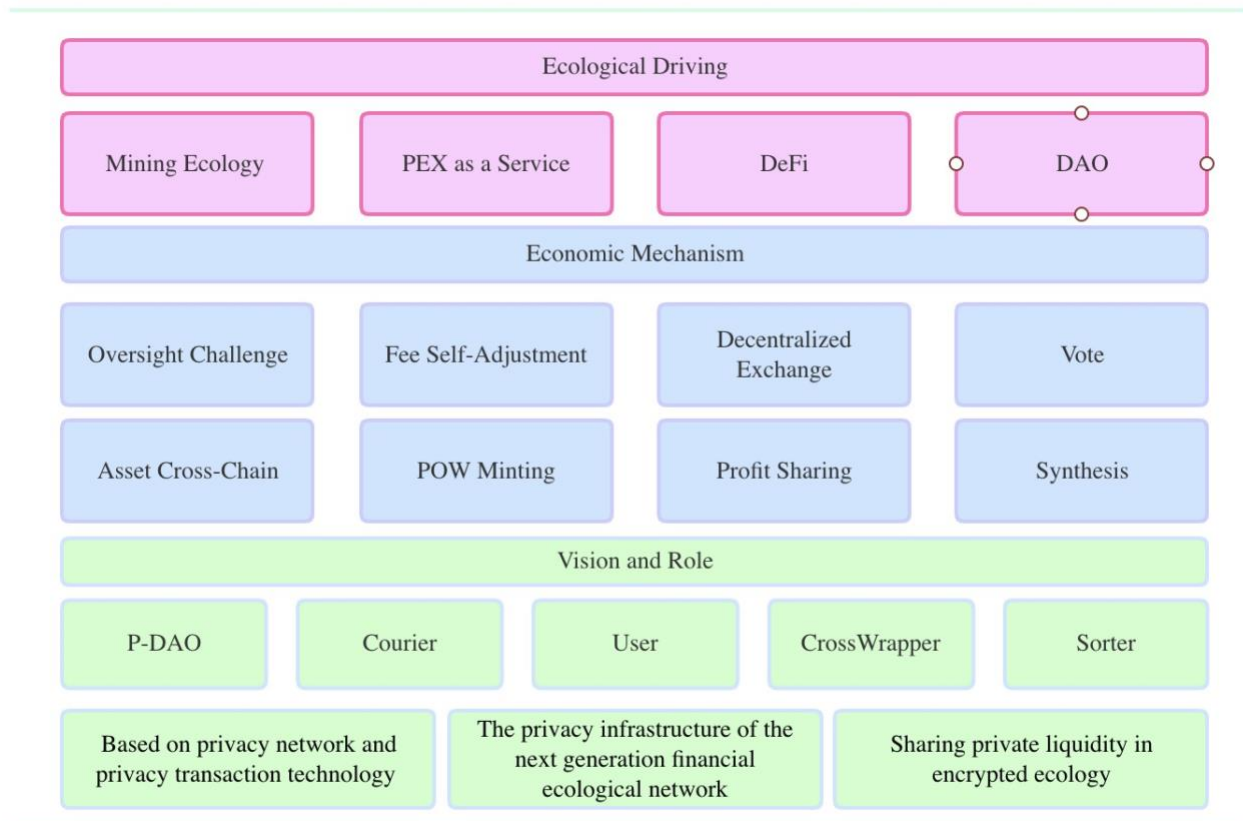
Ecological Driving

Mining Ecology

PEX as a Service

DeFi

DAO

Economic Mechanism

Oversight Challenge

Fee Self-Adjustment

Decentralized Exchange

Vote

Asset Cross-Chain

POW Minting

Profit Sharing

Synthesis

Vision and Role

P-DAO

Courier

User

CrossWrapper

Sorter

Based on privacy network and privacy transaction technology

The privacy infrastructure of the next generation financial ecological network

Sharing private liquidity in encrypted ecology